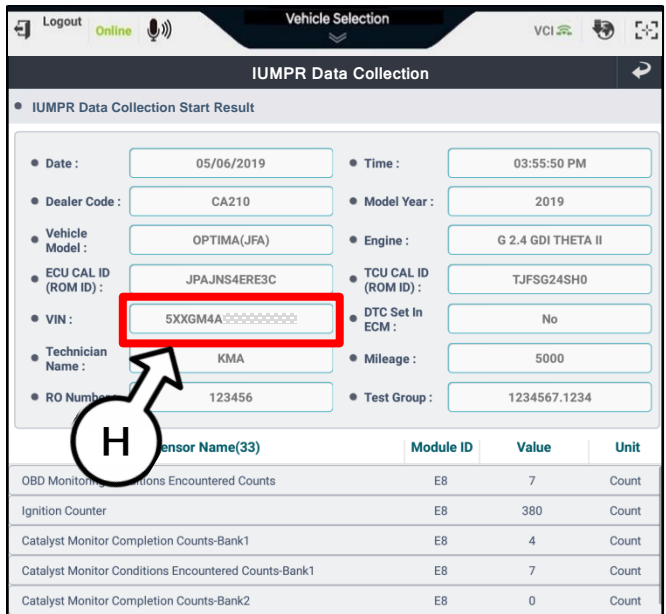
Logout Online Vehicle Selection VCI

IUMPR Data Collection

IUMPR Data Collection Start Result

| | | | |
|---|---|---|---|
| Date : | 05/06/2019 | Time : | 03:55:50 PM |
| Dealer Code : | CA210 | Model Year : | 2019 |
| Vehicle Model : | OPTIMA(JFA) | Engine : | G 2.4 GDI THETA II |
| ECU CAL ID (ROM ID) : | JPAJNS4ERE3C | TCU CAL ID (ROM ID) : | TJFSG24SH0 |
| VIN : | 5XXGM4A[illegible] | DTC Set In ECM : | No |
| Technician Name : | KMA | Mileage : | 5000 |
| RO Number | 123456 | Test Group : | 1234567.1234 |

H

| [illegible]ensor Name(33) | Module ID | Value | Unit |
|---|---|---|---|
| OBD Monitoring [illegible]nditions Encountered Counts | E8 | 7 | Count |
| Ignition Counter | E8 | 380 | Count |
| Catalyst Monitor Completion Counts-Bank1 | E8 | 4 | Count |
| Catalyst Monitor Conditions Encountered Counts-Bank1 | E8 | 7 | Count |
| Catalyst Monitor Completion Counts-Bank2 | E8 | 0 | Count |